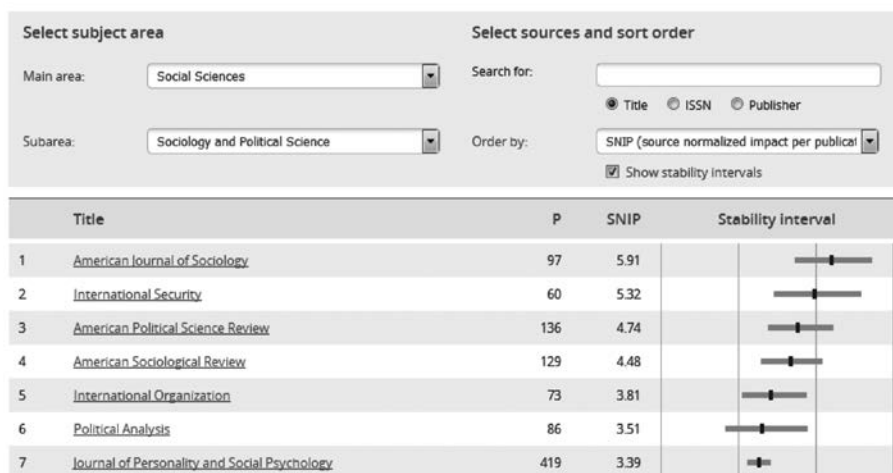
Select subject area

Main area: Social Sciences

Subarea: Sociology and Political Science

Select sources and sort order

Search for:

Title ISSN Publisher

Order by: SNIP (source normalized impact per publicat

Show stability intervals

| | Title | P | SNIP | Stability interval |
|---|---|---|---|---|
| 1 | American Journal of Sociology | 97 | 5.91 | |
| 2 | International Security | 60 | 5.32 | |
| 3 | American Political Science Review | 136 | 4.74 | |
| 4 | American Sociological Review | 129 | 4.48 | |
| 5 | International Organization | 73 | 3.81 | |
| 6 | Political Analysis | 86 | 3.51 | |
| 7 | Journal of Personality and Social Psychology | 419 | 3.39 | |